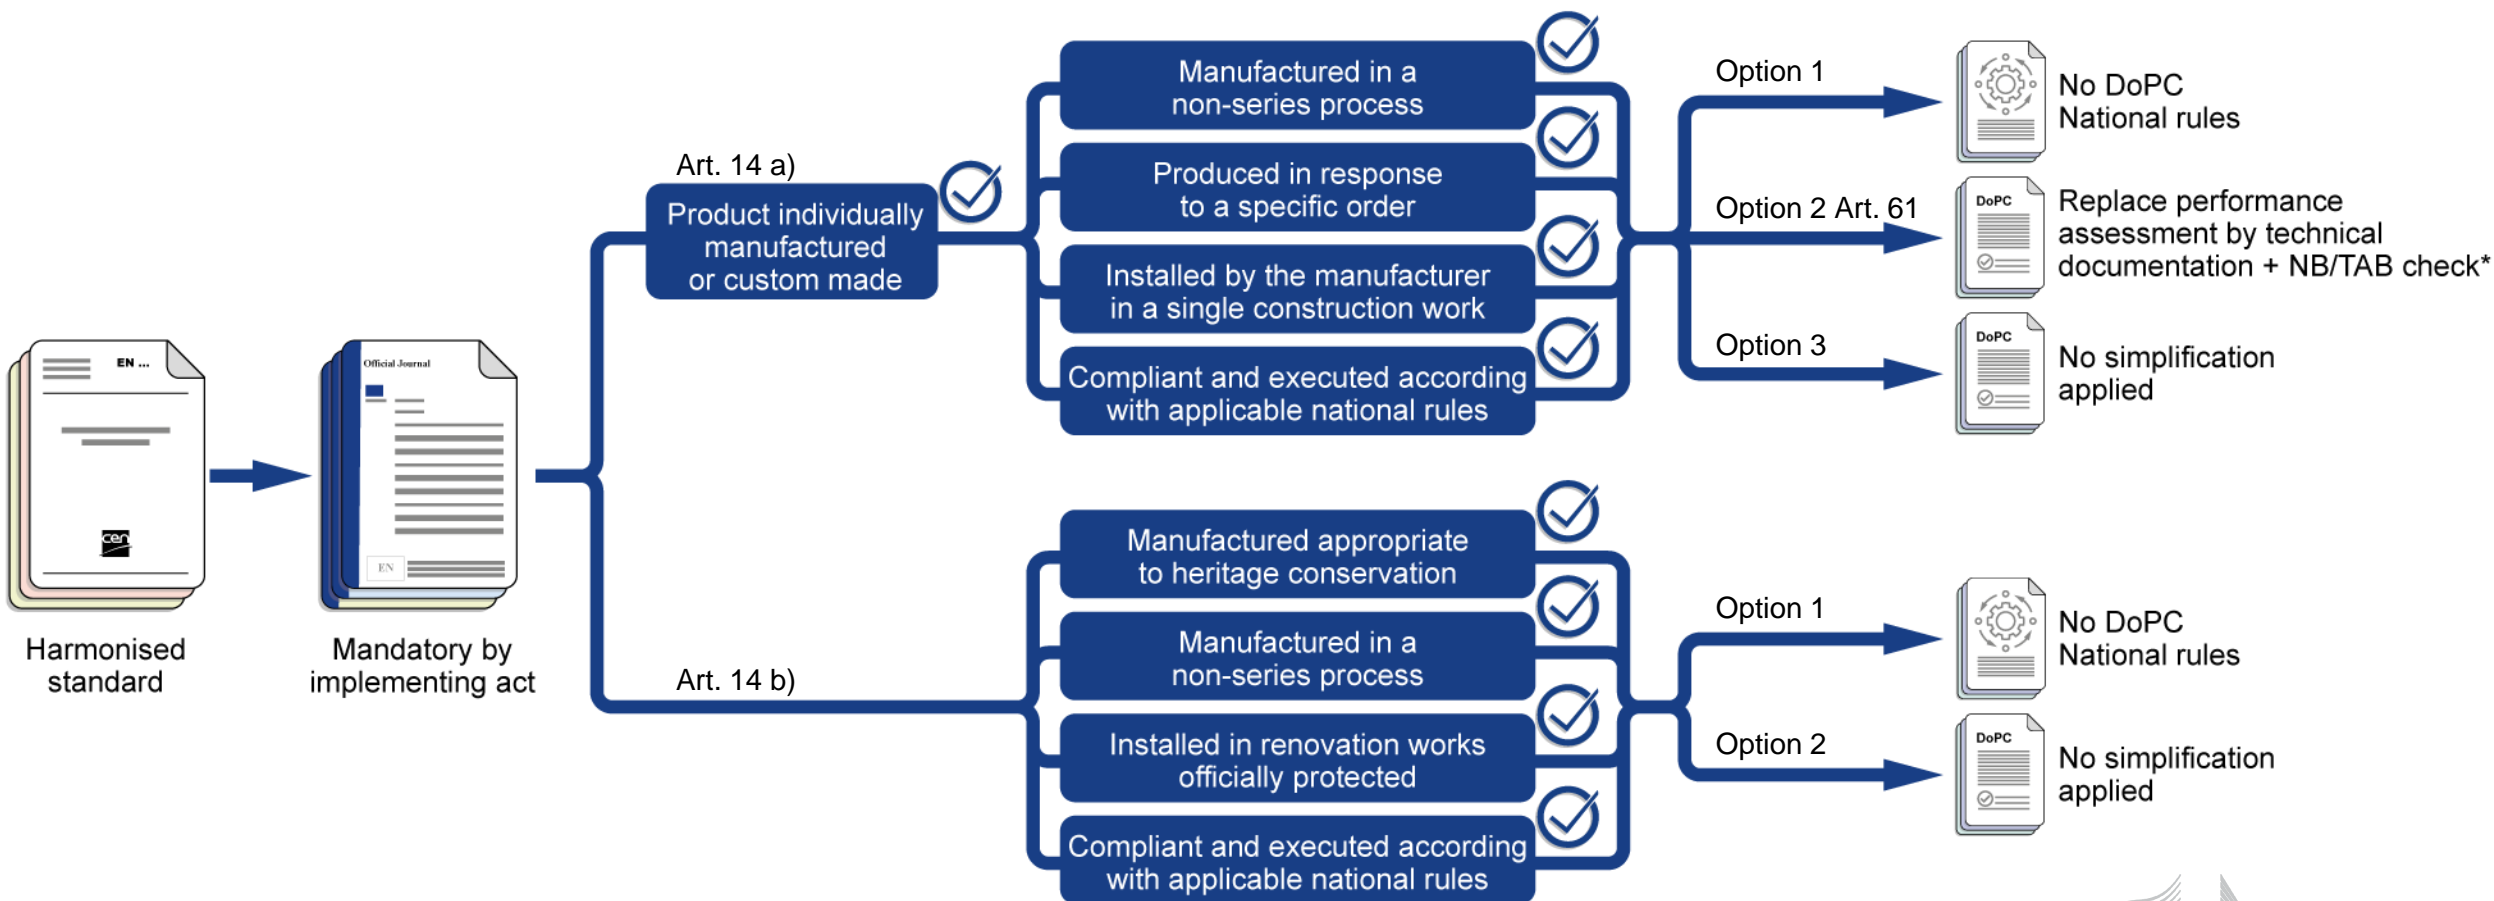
EN ...

cen

Harmonised standard

Official Journal

EN

Mandatory by implementing act

Art. 14 a)

Product individually manufactured or custom made

Manufactured in a non-series process

Produced in response to a specific order

Installed by the manufacturer in a single construction work

Compliant and executed according with applicable national rules

Option 1

No DoPC National rules

Option 2 Art. 61

DoPC

Replace performance assessment by technical documentation + NB/TAB check*

Option 3

DoPC

No simplification applied

Art. 14 b)

Manufactured appropriate to heritage conservation

Manufactured in a non-series process

Installed in renovation works officially protected

Compliant and executed according with applicable national rules

Option 1

No DoPC National rules

Option 2

DoPC

No simplification applied